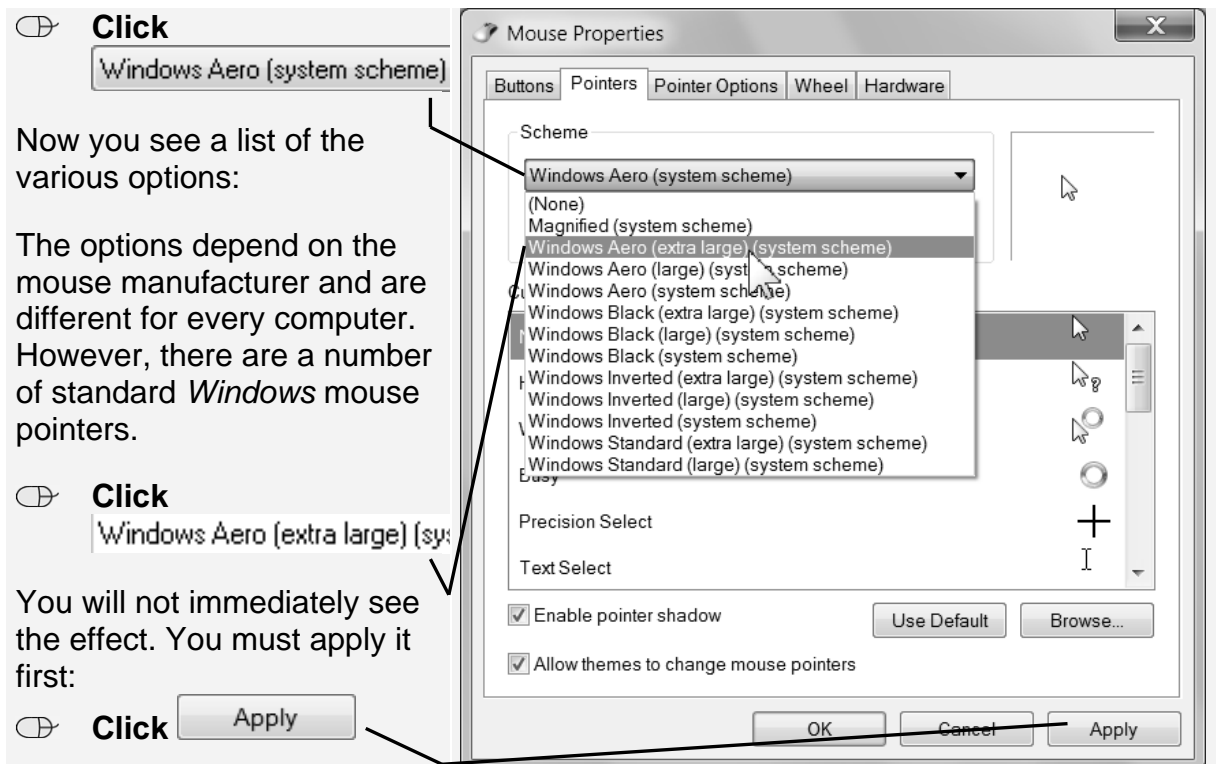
Click

Windows Aero (system scheme)

Now you see a list of the various options:

The options depend on the mouse manufacturer and are different for every computer. However, there are a number of standard *Windows* mouse pointers.

Click

Windows Aero (extra large) (sys

You will not immediately see the effect. You must apply it first:

Click Apply

Mouse Properties

Buttons | Pointers | Pointer Options | Wheel | Hardware

Scheme

Windows Aero (system scheme)

(None)
Magnified (system scheme)
Windows Aero (extra large) (system scheme)
Windows Aero (large) (syst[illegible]scheme)
Windows Aero (system sche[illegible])
Windows Black (extra large) (system scheme)
Windows Black (large) (system scheme)
Windows Black (system scheme)
Windows Inverted (extra large) (system scheme)
Windows Inverted (large) (system scheme)
Windows Inverted (system scheme)
Windows Standard (extra large) (system scheme)
Windows Standard (large) (system scheme)

Cu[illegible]

Busy

Precision Select

Text Select

Enable pointer shadow

Use Default

Browse...

Allow themes to change mouse pointers

OK

Cancel

Apply